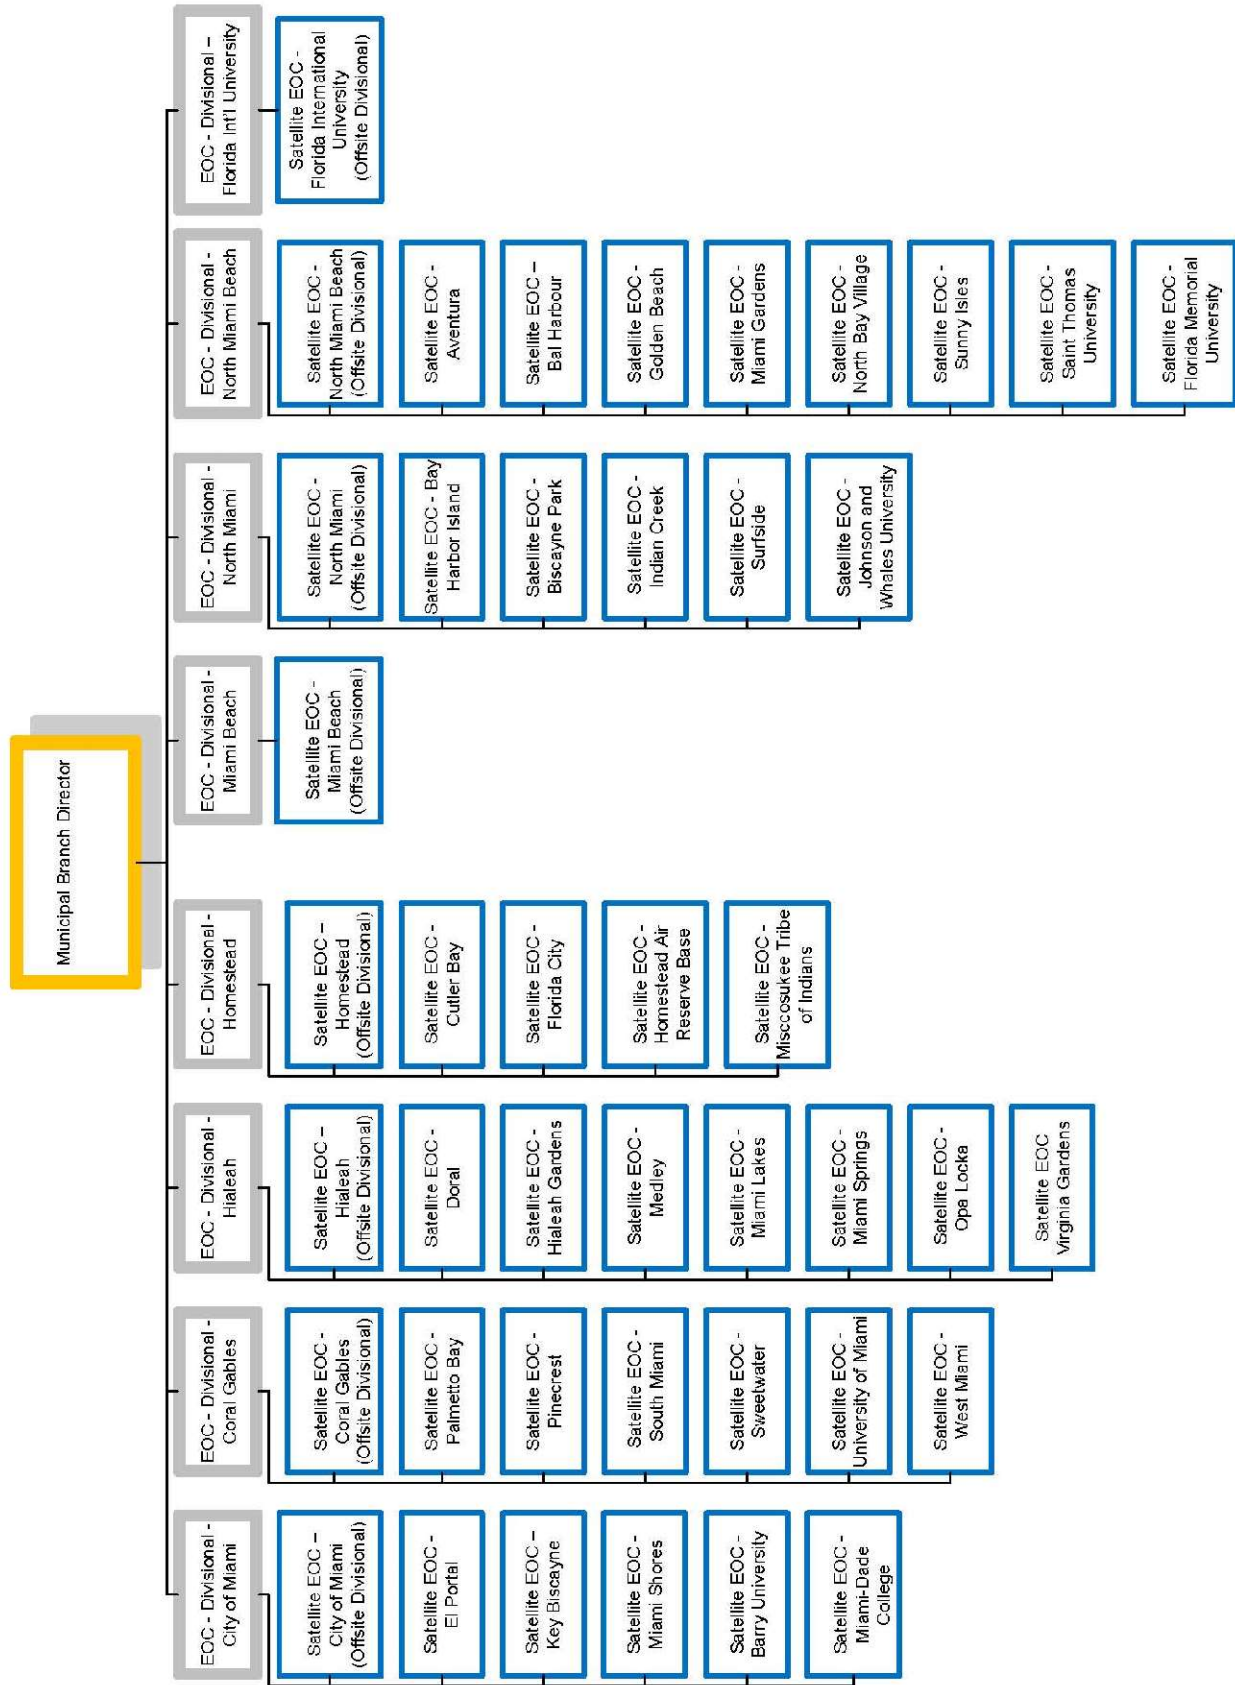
Municipal Branch Director

EOC - Divisional - City of Miami

Satellite EOC – City of Miami (Offsite Divisional)

Satellite EOC - El Portal

Satellite EOC – Key Biscayne

Satellite EOC - Miami Shores

Satellite EOC - Barry University

Satellite EOC - Miami-Dade College

EOC - Divisional - Coral Gables

Satellite EOC - Coral Gables (Offsite Divisional)

Satellite EOC - Palmetto Bay

Satellite EOC - Pinecrest

Satellite EOC - South Miami

Satellite EOC - Sweetwater

Satellite EOC - University of Miami

Satellite EOC - West Miami

EOC - Divisional - Hialeah

Satellite EOC – Hialeah (Offsite Divisional)

Satellite EOC - Doral

Satellite EOC - Hialeah Gardens

Satellite EOC - Medley

Satellite EOC - Miami Lakes

Satellite EOC - Miami Springs

Satellite EOC - Opa Locka

Satellite EOC Virginia Gardens

EOC - Divisional - Homestead

Satellite EOC – Homestead (Offsite Divisional)

Satellite EOC - Cutler Bay

Satellite EOC - Florida City

Satellite EOC - Homestead Air Reserve Base

Satellite EOC - Misccosukee Tribe of Indians

EOC - Divisional - Miami Beach

Satellite EOC - Miami Beach (Offsite Divisional)

EOC - Divisional - North Miami

Satellite EOC - North Miami (Offsite Divisional)

Satellite EOC - Bay Harbor Island

Satellite EOC - Biscayne Park

Satellite EOC - Indian Creek

Satellite EOC - Surfside

Satellite EOC - Johnson and Whales University

EOC - Divisional - North Miami Beach

Satellite EOC - North Miami Beach (Offsite Divisional)

Satellite EOC - Aventura

Satellite EOC – Bal Harbour

Satellite EOC - Golden Beach

Satellite EOC - Miami Gardens

Satellite EOC - North Bay Village

Satellite EOC - Sunny Isles

Satellite EOC - Saint Thomas University

Satellite EOC - Florida Memorial University

EOC - Divisional – Florida Int'l University

Satellite EOC - Florida International University (Offsite Divisional)